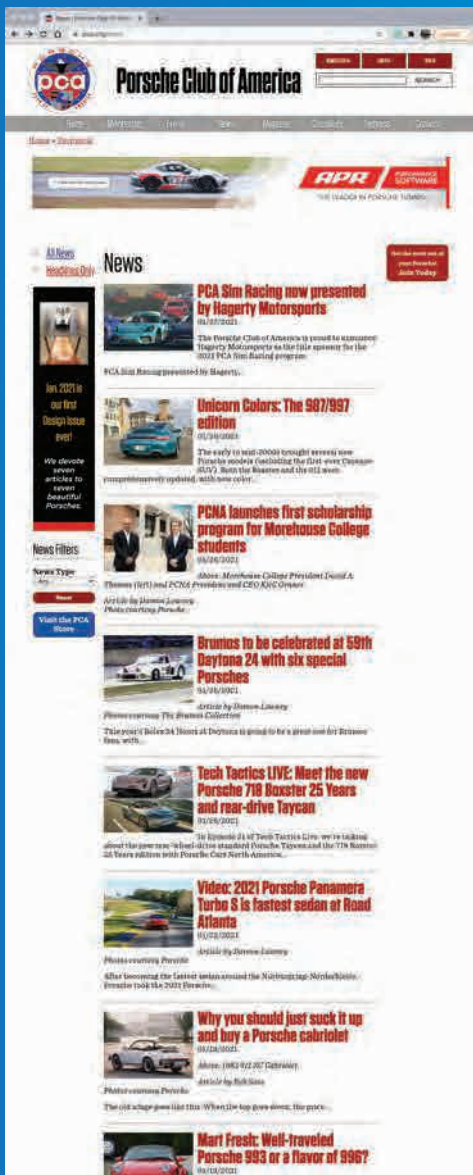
pca

Porsche Club of America

SEARCH

Home » Newsroom

APR PERFORMANCE SOFTWARE

THE LEADER IN PORSCHE TUNING

All News

Headlines Only

News

Jan. 2021 is our first Design Issue ever!

We devote seven articles to seven beautiful Porsches.

News Filters

News Type

Any

Reset

Visit the PCA Store

Join Today

PCA Sim Racing now presented by Hagerty Motorsports

01/27/2021

The Porsche Club of America is proud to announce Hagerty Motorsports as the title sponsor for the 2021 PCA Sim Racing program.

PCA Sim Racing presented by Hagerty...

Unicorn Colors: The 987/997 edition

01/26/2021

The early to mid-2000s brought several new Porsche models (including the first-ever Cayenne SUV). Both the Boxster and the 911 were comprehensively updated, with new color...

PCNA launches first scholarship program for Morehouse College students

01/26/2021

Above: Morehouse College President David A. Thomas (left) and PCNA President and CEO Kjell Gruner

Article by Damon Lowney

Photo courtesy Porsche

Brumos to be celebrated at 59th Daytona 24 with six special Porsches

01/25/2021

Article by Damon Lowney

Photos courtesy The Brumos Collection

This year's Rolex 24 Hours at Daytona is going to be a great one for Brumos fans, with...

Tech Tactics LIVE: Meet the new Porsche 718 Boxster 25 Years and rear-drive Taycan

01/25/2021

In Episode 31 of Tech Tactics Live, we're talking about the new rear-wheel-drive standard Porsche Taycan and the 718 Boxster 25 Years edition with Porsche Cars North America...

Video: 2021 Porsche Panamera Turbo S is fastest sedan at Road Atlanta

01/22/2021

Article by Damon Lowney

Photos courtesy Porsche

After becoming the fastest sedan around the Nürburgring-Nordschleife, Porsche took the 2021 Porsche...

Why you should just suck it up and buy a Porsche cabriolet

01/19/2021

Above: 1983 911 SC Cabriolet

Article by Rob Sass

Photos courtesy Porsche

The old adage goes like this: When the top goes down, the price...

Mart Fresh: Well-traveled Porsche 993 or a flavor of 996?

01/18/2021